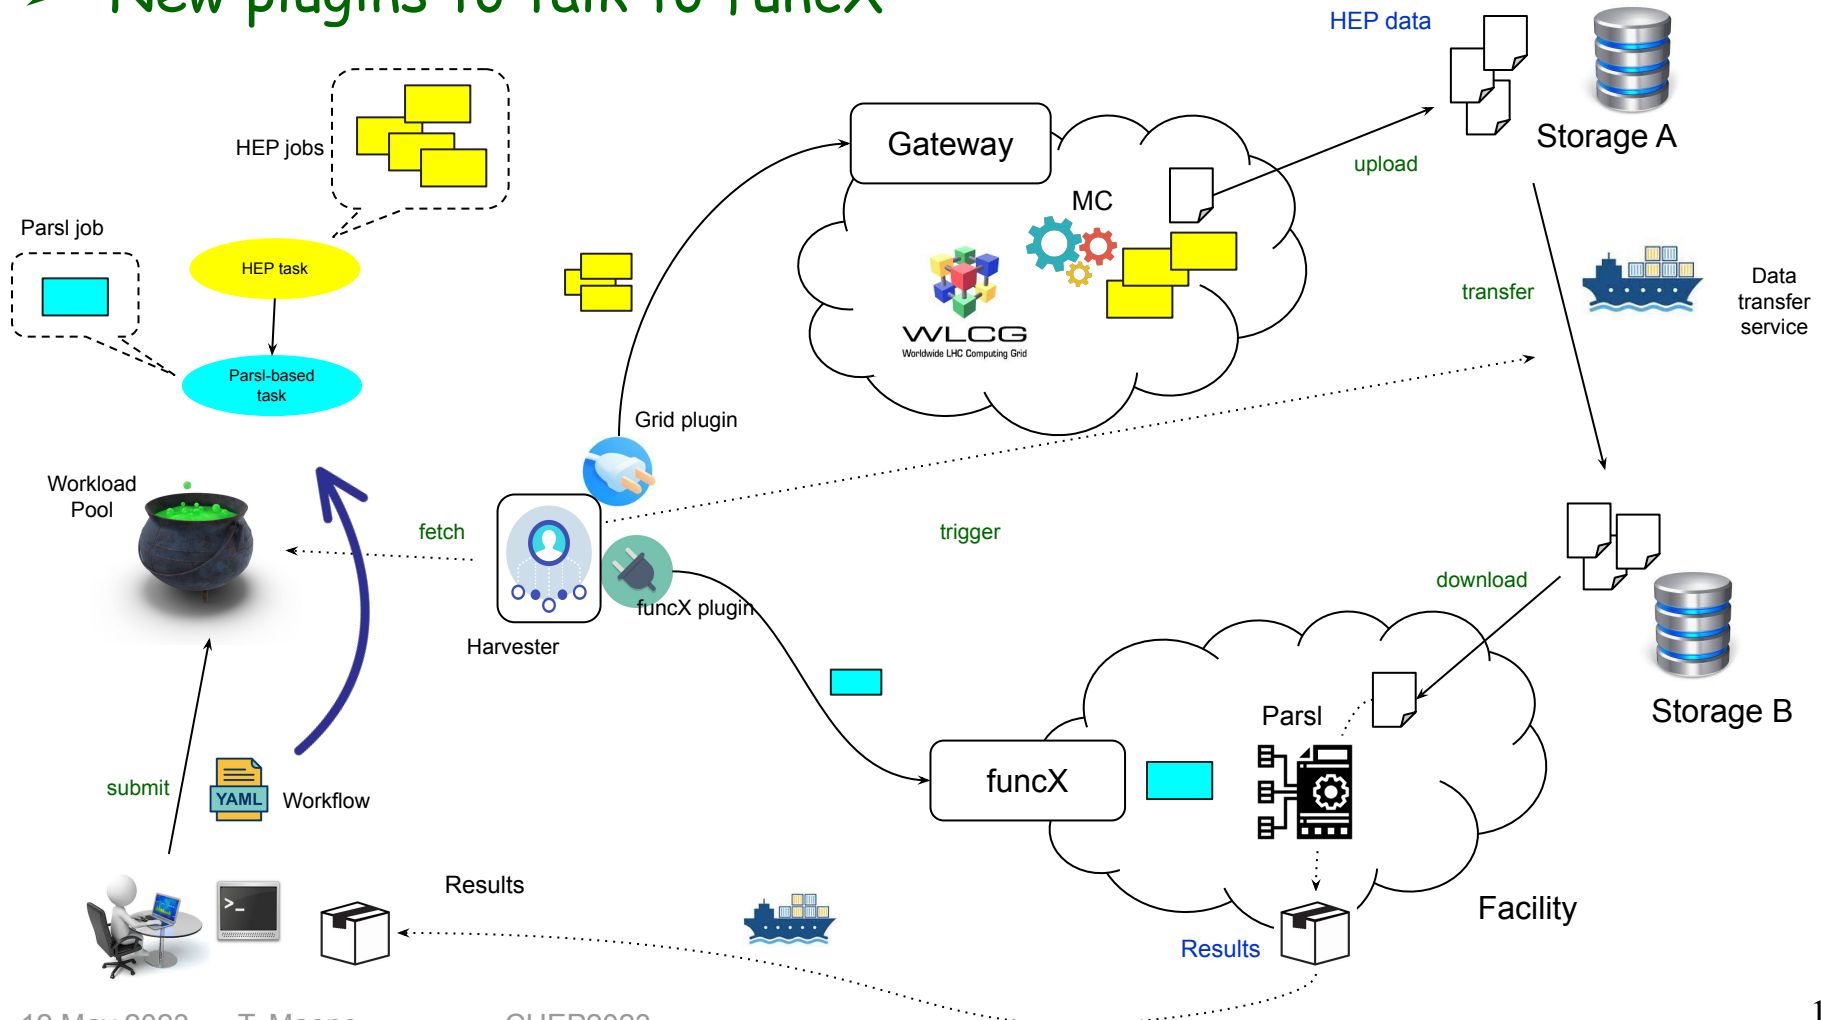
New plugins To Talk To funcX

HEP data

Storage A

upload

HEP jobs

Parsl job

HEP task

Parsl-based task

Gateway

MC

WLCG
Worldwide LHC Computing Grid

transfer

Data transfer service

Grid plugin

Workload Pool

fetch

Harvester

trigger

funcX plugin

download

Storage B

Parsl

funcX

submit

YAML

Workflow

Results

Results

Facility

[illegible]